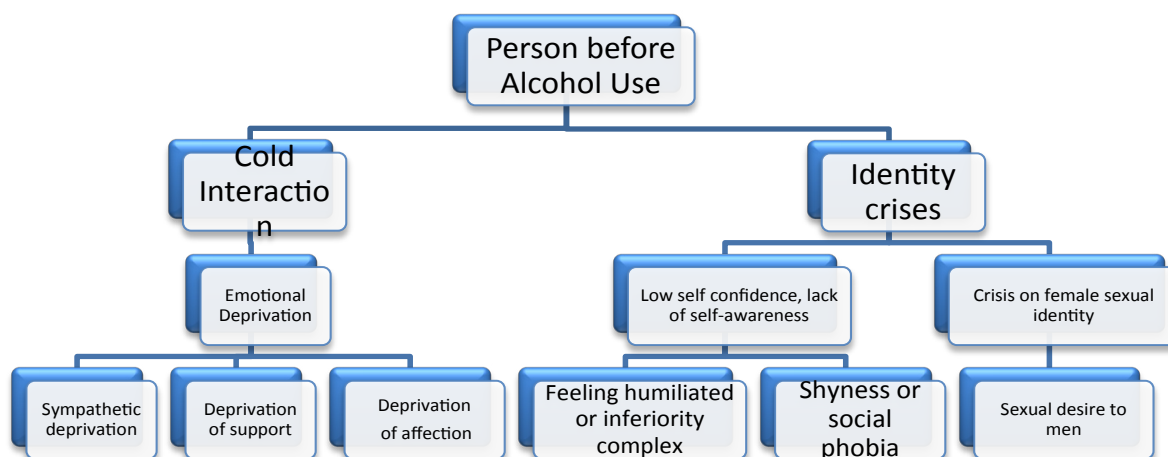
Person before Alcohol Use

Cold Interaction

Identity crises

Emotional Deprivation

Low self confidence, lack of self-awareness

Crisis on female sexual identity

Sympathetic deprivation

Deprivation of support

Deprivation of affection

Feeling humiliated or inferiority complex

Shyness or social phobia

Sexual desire to men